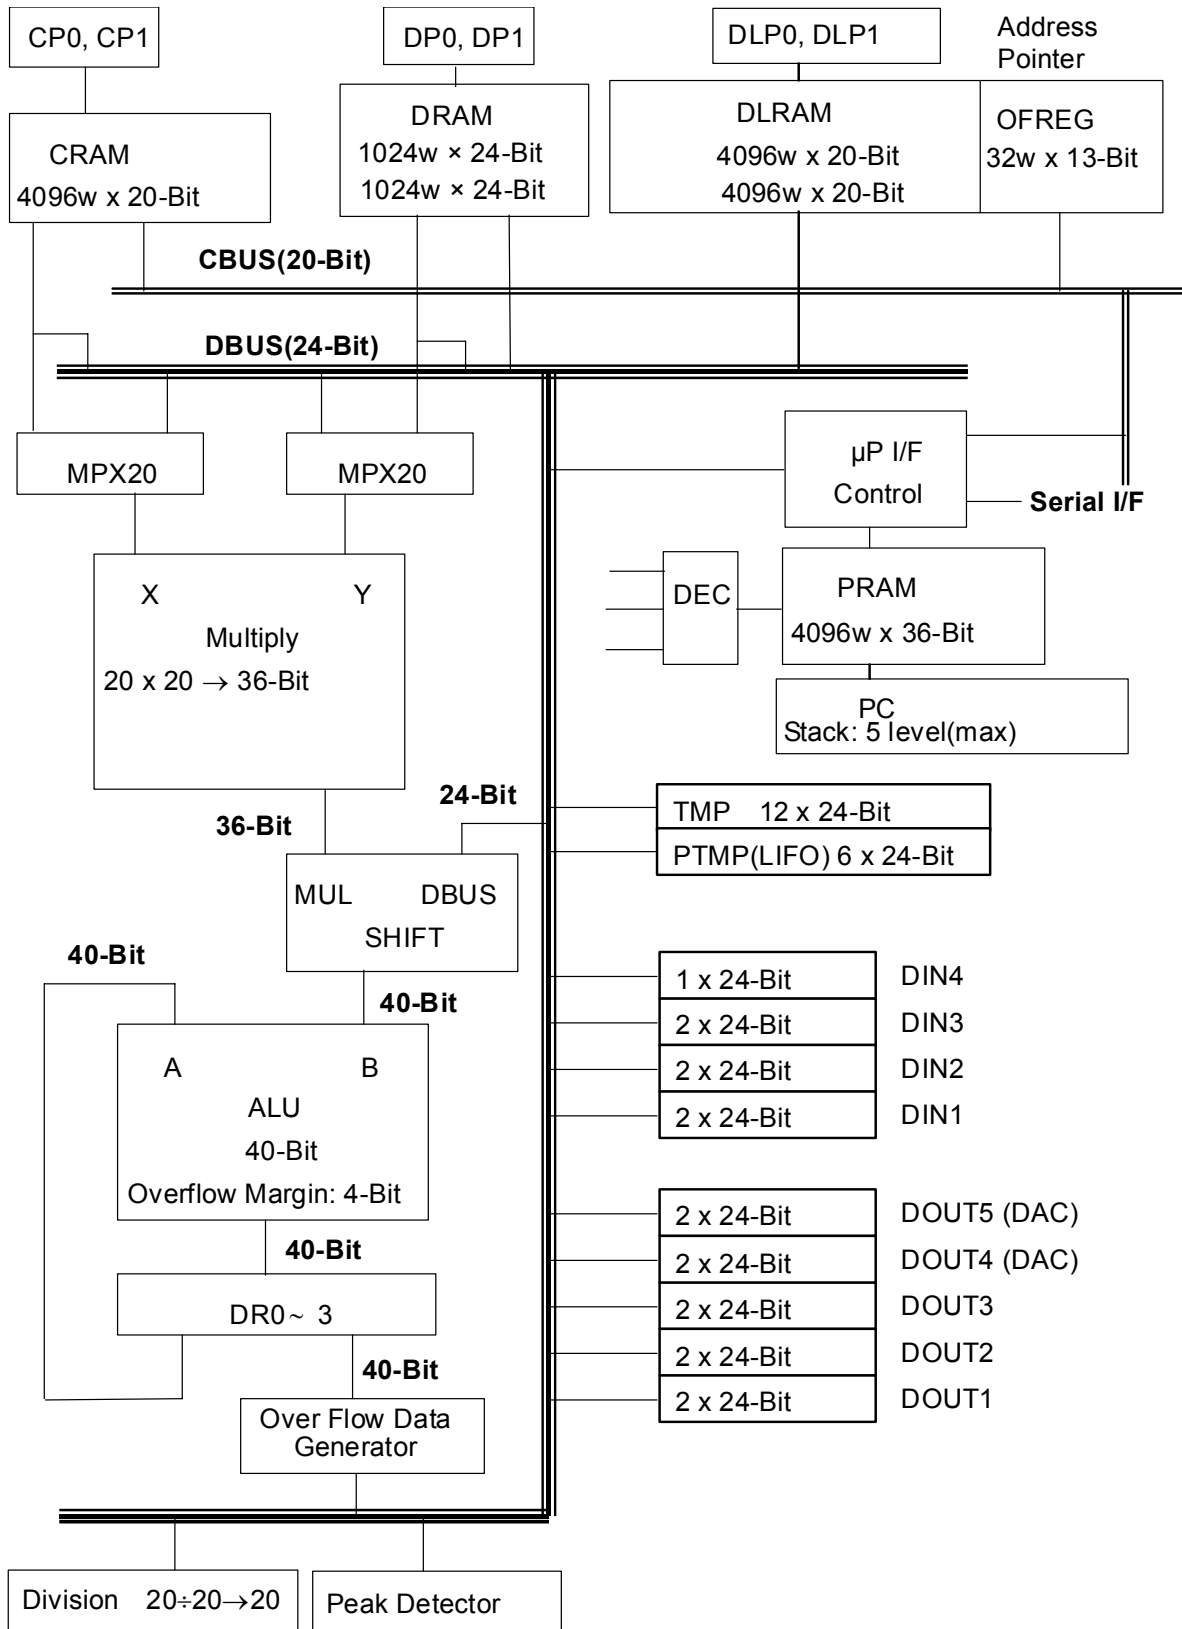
CP0, CP1

DP0, DP1

DLP0, DLP1

Address Pointer

CRAM
4096w x 20-Bit

DRAM
1024w × 24-Bit
1024w × 24-Bit

DLRAM
4096w x 20-Bit
4096w x 20-Bit

OFREG
32w x 13-Bit

CBUS(20-Bit)

DBUS(24-Bit)

MPX20

MPX20

μP I/F
Control

Serial I/F

X

Y

Multiply
20 x 20 $\rightarrow$ 36-Bit

DEC

PRAM
4096w x 36-Bit

PC
Stack: 5 level(max)

24-Bit

36-Bit

TMP 12 x 24-Bit

PTMP(LIFO) 6 x 24-Bit

MUL DBUS
SHIFT

40-Bit

40-Bit

| 1 x 24-Bit | DIN4 |
|---|---|
| 2 x 24-Bit | DIN3 |
| 2 x 24-Bit | DIN2 |
| 2 x 24-Bit | DIN1 |

A B
ALU
40-Bit
Overflow Margin: 4-Bit

| 2 x 24-Bit | DOUT5 (DAC) |
|---|---|
| 2 x 24-Bit | DOUT4 (DAC) |
| 2 x 24-Bit | DOUT3 |
| 2 x 24-Bit | DOUT2 |
| 2 x 24-Bit | DOUT1 |

40-Bit

DR0 ~ 3

40-Bit

Over Flow Data Generator

Division 20÷20→20

Peak Detector